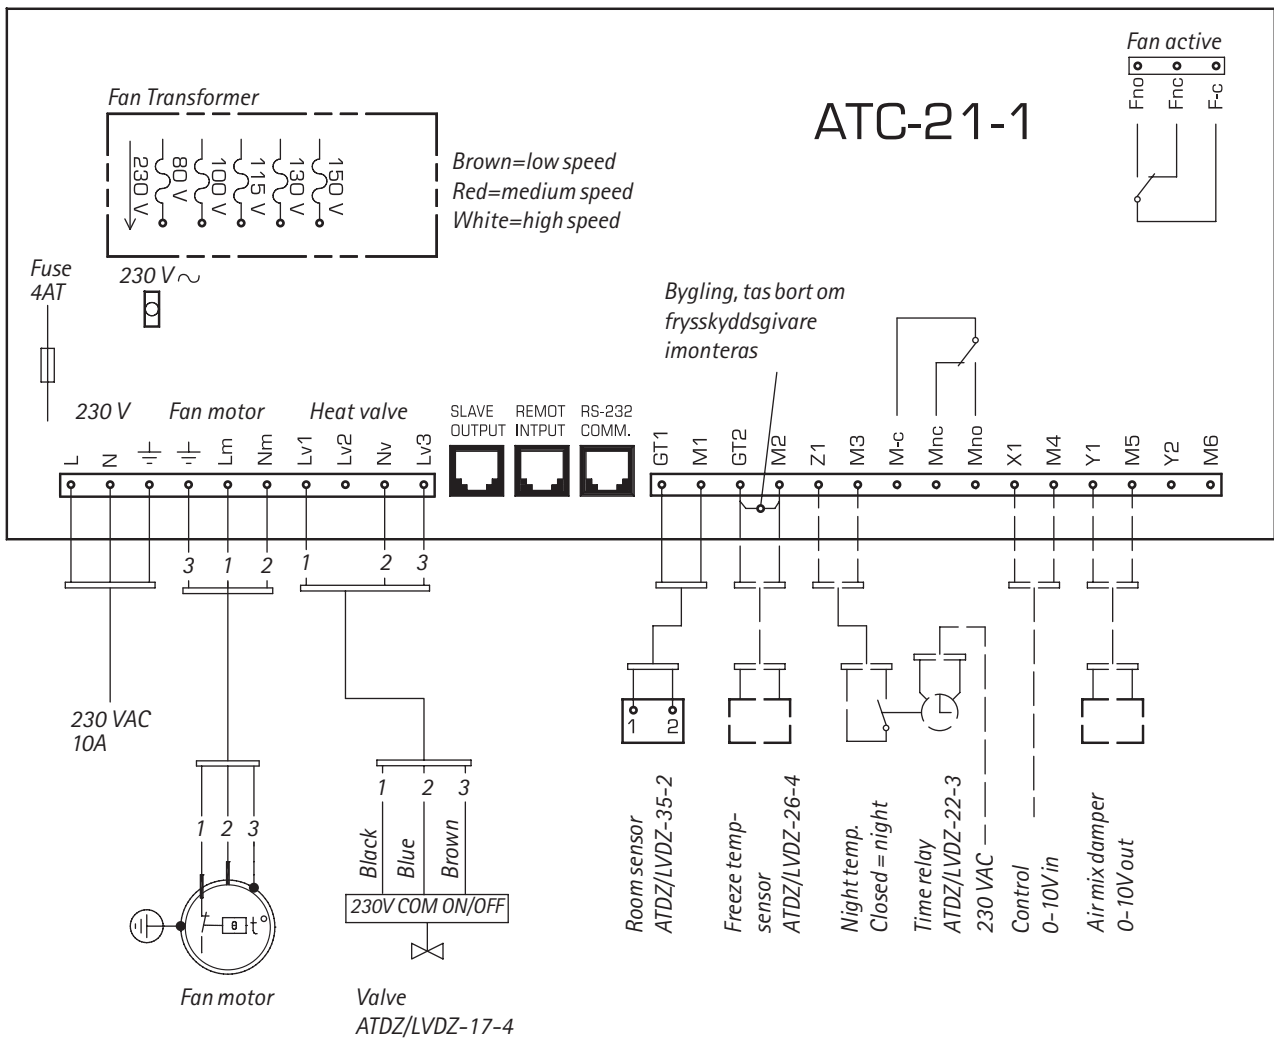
Fan active

Fno Fnc F-c

ATC-21-1

Fan Transformer

230 V 80 V 100 V 115 V 130 V 150 V

Brown=low speed
Red=medium speed
White=high speed

Fuse
4AT

230 V ∼

Bygling, tas bort om frysskyddsgivare imonteras

230 V Fan motor Heat valve

SLAVE OUTPUT REMOT INTPUT RS-232 COMM.

L N ⏚ ⏚ Lm Nm Lv1 Lv2 Nv Lv3

GT1 M1 GT2 M2 Z1 M3 M-c Mnc Mno X1 M4 Y1 M5 Y2 M6

3 1 2 1 2 3

230 VAC
10A

1 2 3

1 2 3

Black Blue Brown

230V COM ON/OFF

t°

Fan motor

Valve
ATDZ/LVDZ-17-4

1 2

Room sensor
ATDZ/LVDZ-35-2

Freeze temp-sensor
ATDZ/LVDZ-26-4

Night temp.
Closed = night

Time relay
ATDZ/LVDZ-22-3
230 VAC

Control
0-10V in

Air mix damper
0-10V out